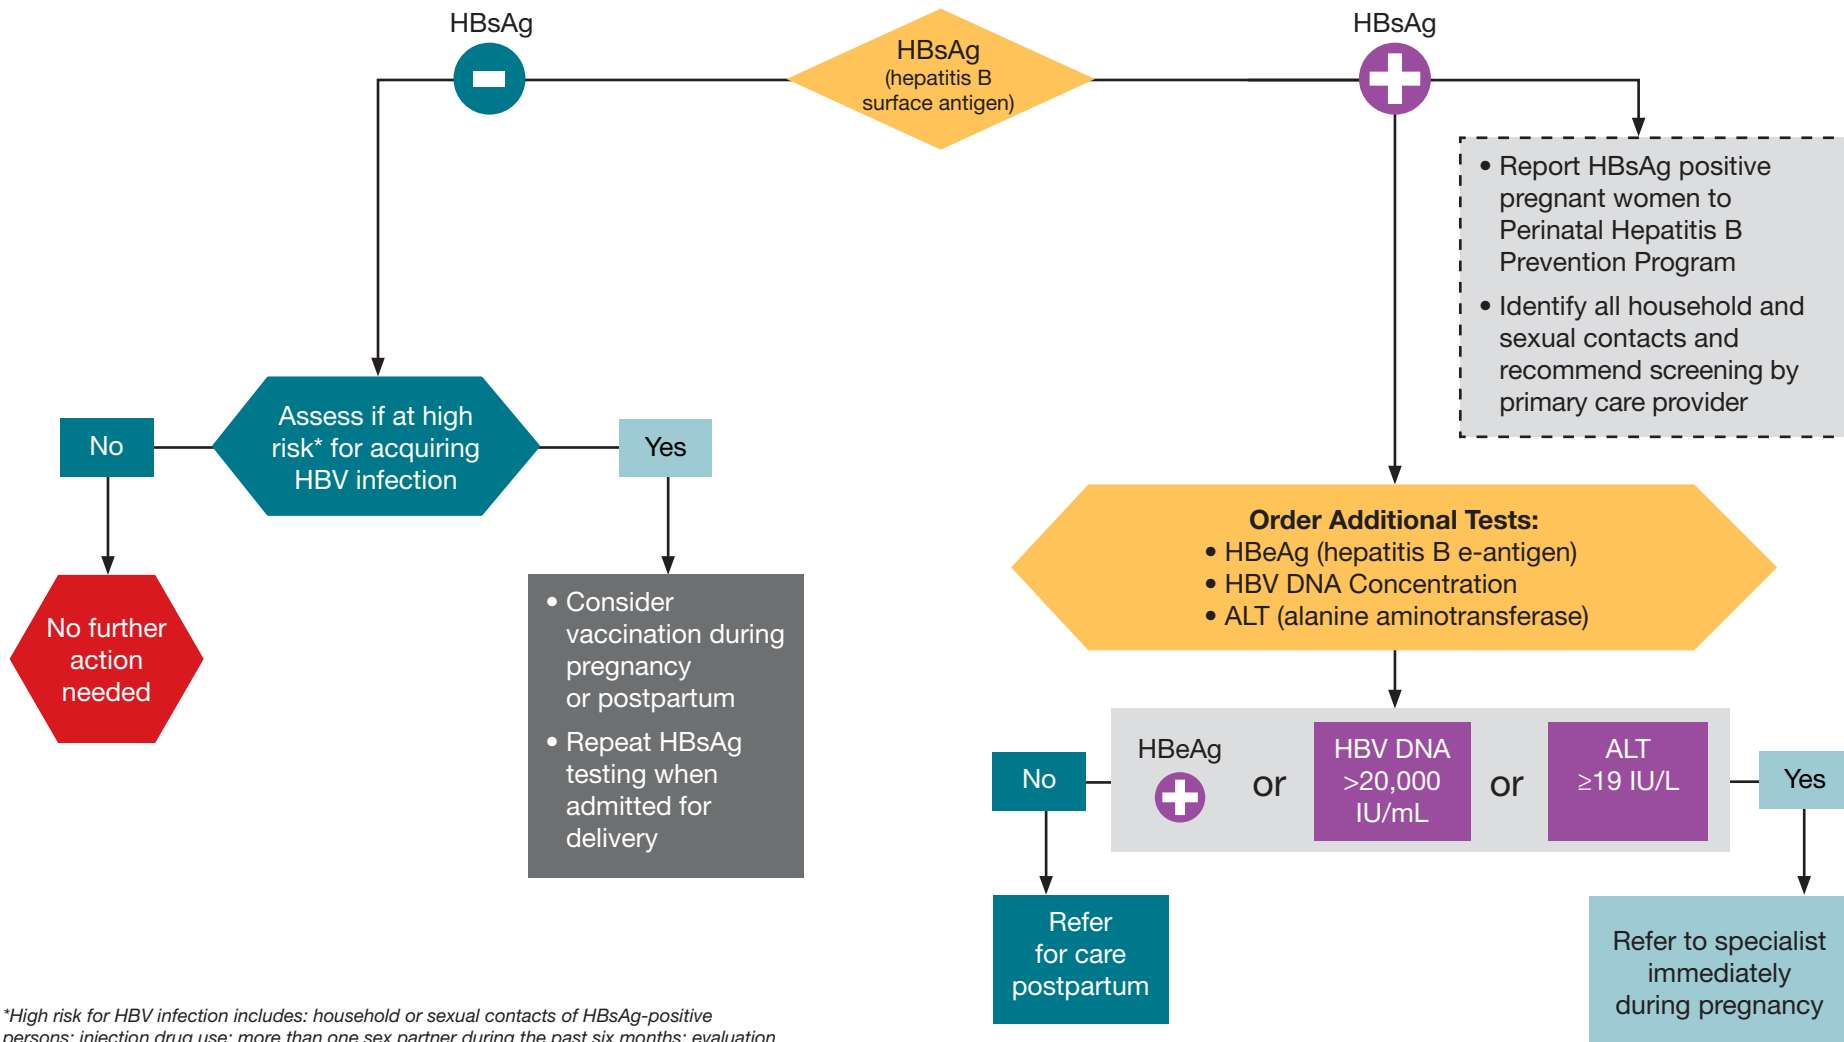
HBsAg

HBsAg (hepatitis B surface antigen)

HBsAg

• Report HBsAg positive pregnant women to Perinatal Hepatitis B Prevention Program

• Identify all household and sexual contacts and recommend screening by primary care provider

No

Assess if at high risk* for acquiring HBV infection

Yes

No further action needed

• Consider vaccination during pregnancy or postpartum

• Repeat HBsAg testing when admitted for delivery

**Order Additional Tests:**
• HBeAg (hepatitis B e-antigen)
• HBV DNA Concentration
• ALT (alanine aminotransferase)

No

HBeAg

or

HBV DNA >20,000 IU/mL

or

ALT ≥19 IU/L

Yes

Refer for care postpartum

Refer to specialist immediately during pregnancy

*High risk for HBV infection includes: household or sexual contacts of HBsAg-positive persons; injection drug use; more than one sex partner during the past six months; evaluation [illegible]